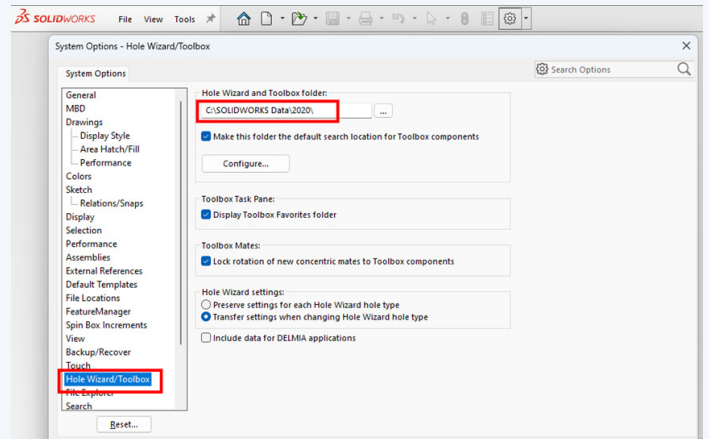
SOLIDWORKS File View Tools

System Options - Hole Wizard/Toolbox

System Options

Search Options

General
MBD
Drawings
Display Style
Area Hatch/Fill
Performance
Colors
Sketch
Relations/Snaps
Display
Selection
Performance
Assemblies
External References
Default Templates
File Locations
FeatureManager
Spin Box Increments
View
Backup/Recover
Touch
Hole Wizard/Toolbox
File Explorer
Search

Reset...

Hole Wizard and Toolbox folder:
C:\SOLIDWORKS Data\2020\
...
Make this folder the default search location for Toolbox components
Configure...

Toolbox Task Pane:
Display Toolbox Favorites folder

Toolbox Mates:
Lock rotation of new concentric mates to Toolbox components

Hole Wizard settings:
Preserve settings for each Hole Wizard hole type
Transfer settings when changing Hole Wizard hole type

Include data for DELMIA applications